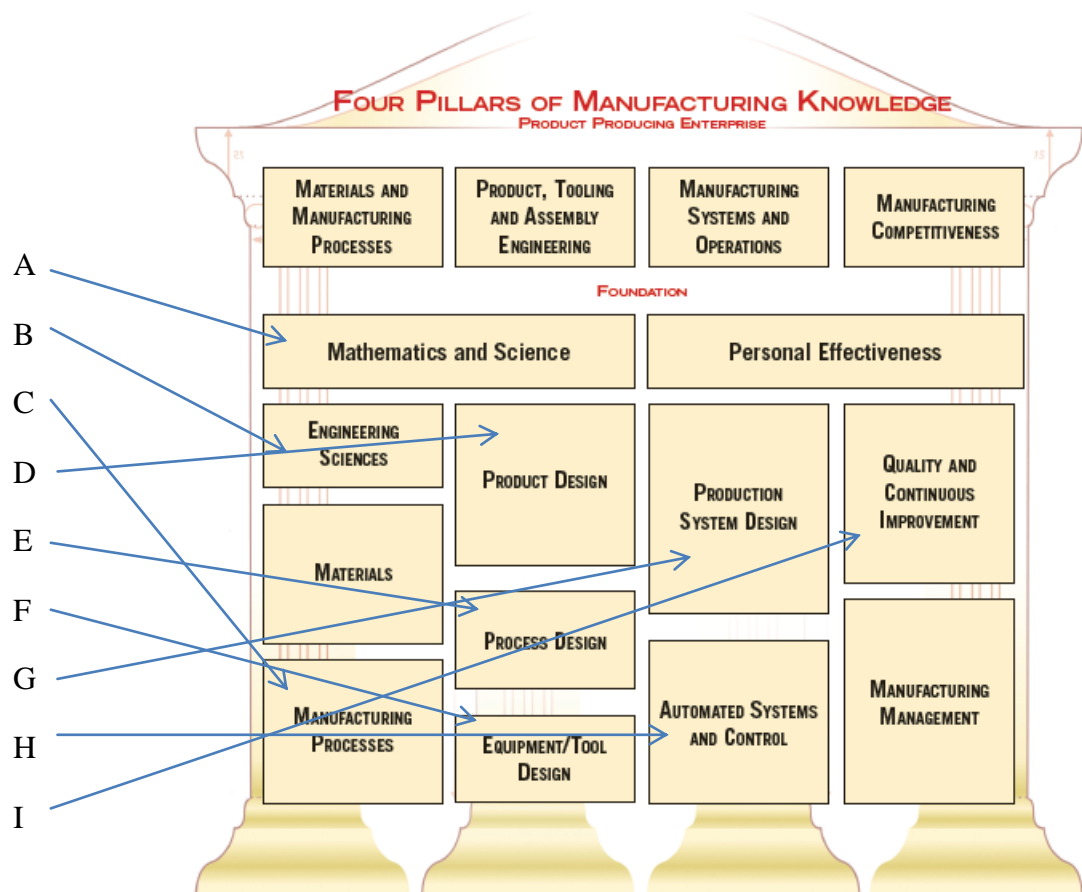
FOUR PILLARS OF MANUFACTURING KNOWLEDGE
PRODUCT PRODUCING ENTERPRISE

MATERIALS AND MANUFACTURING PROCESSES

PRODUCT, TOOLING AND ASSEMBLY ENGINEERING

MANUFACTURING SYSTEMS AND OPERATIONS

MANUFACTURING COMPETITIVENESS

FOUNDATION

A

Mathematics and Science

Personal Effectiveness

B

C

ENGINEERING SCIENCES

D

PRODUCT DESIGN

PRODUCTION SYSTEM DESIGN

QUALITY AND CONTINUOUS IMPROVEMENT

E

MATERIALS

F

PROCESS DESIGN

G

MANUFACTURING PROCESSES

AUTOMATED SYSTEMS AND CONTROL

MANUFACTURING MANAGEMENT

H

EQUIPMENT/TOOL DESIGN

I